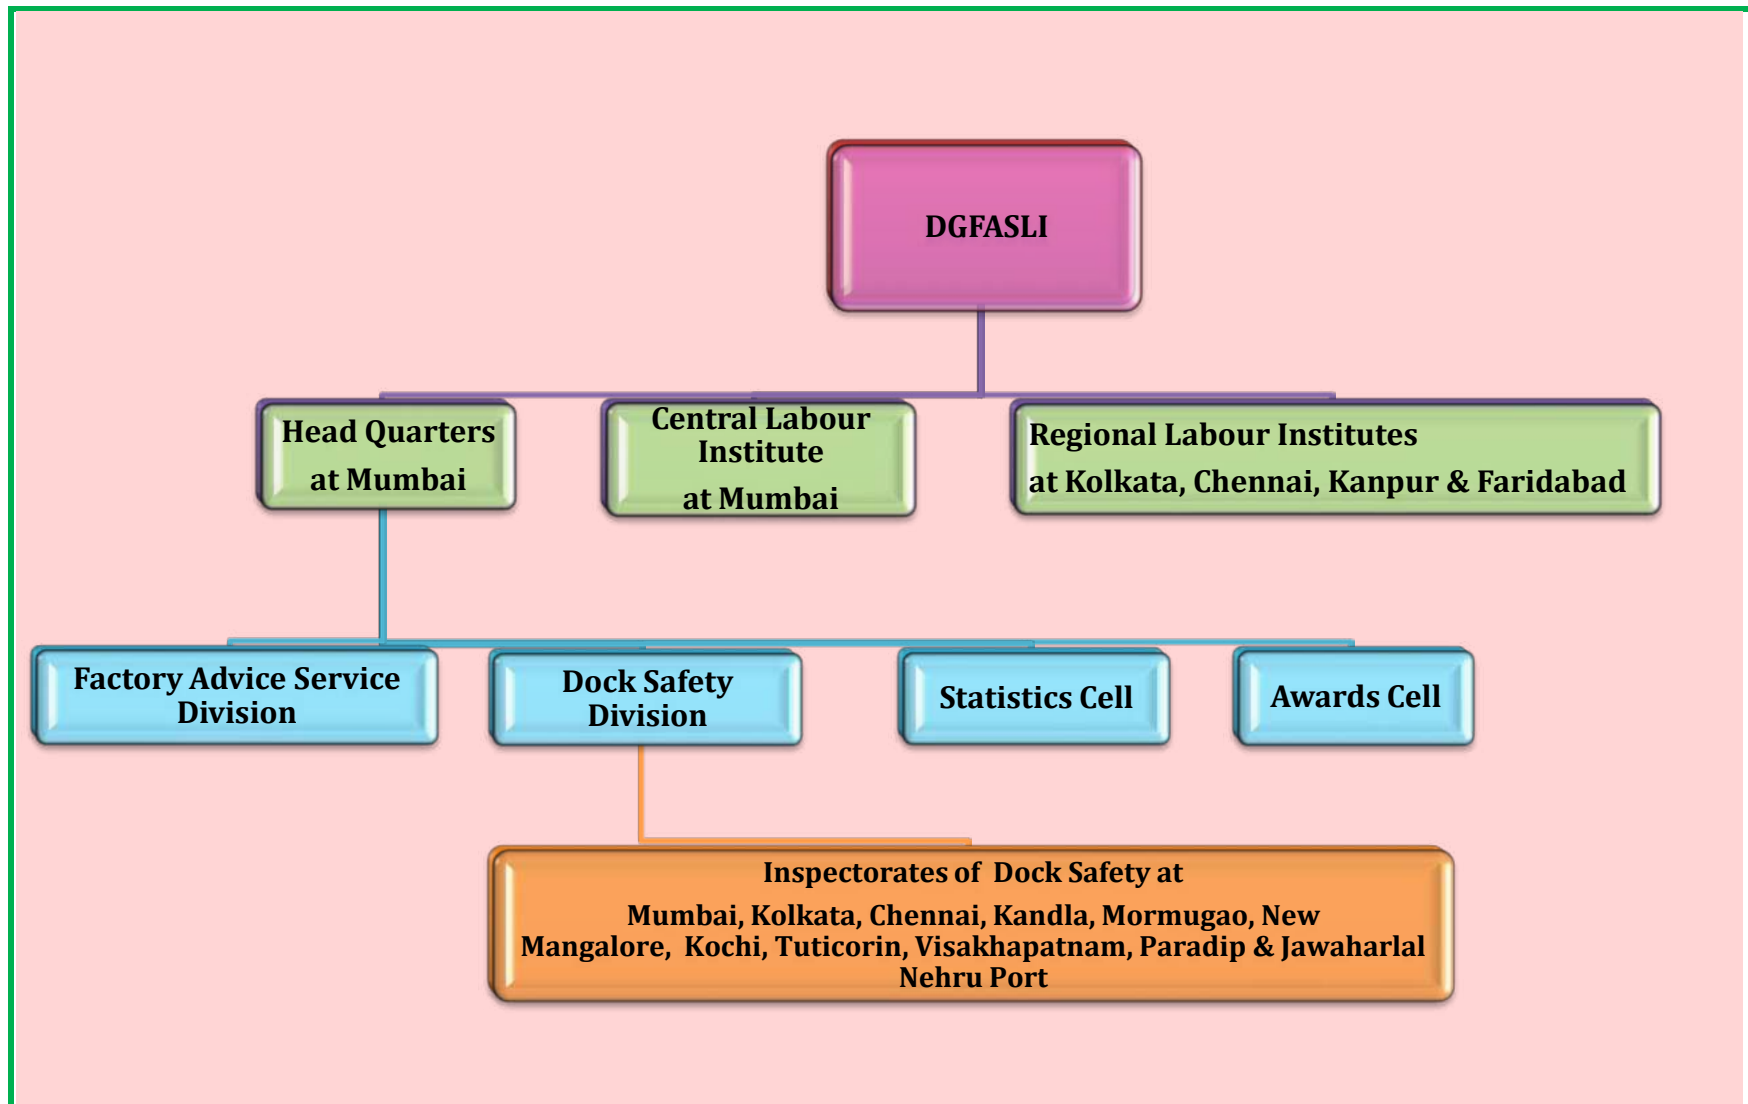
DGFASLI

Head Quarters at Mumbai

Central Labour Institute at Mumbai

Regional Labour Institutes at Kolkata, Chennai, Kanpur & Faridabad

Factory Advice Service Division

Dock Safety Division

Statistics Cell

Awards Cell

Inspectorates of Dock Safety at
Mumbai, Kolkata, Chennai, Kandla, Mormugao, New Mangalore, Kochi, Tuticorin, Visakhapatnam, Paradip & Jawaharlal Nehru Port